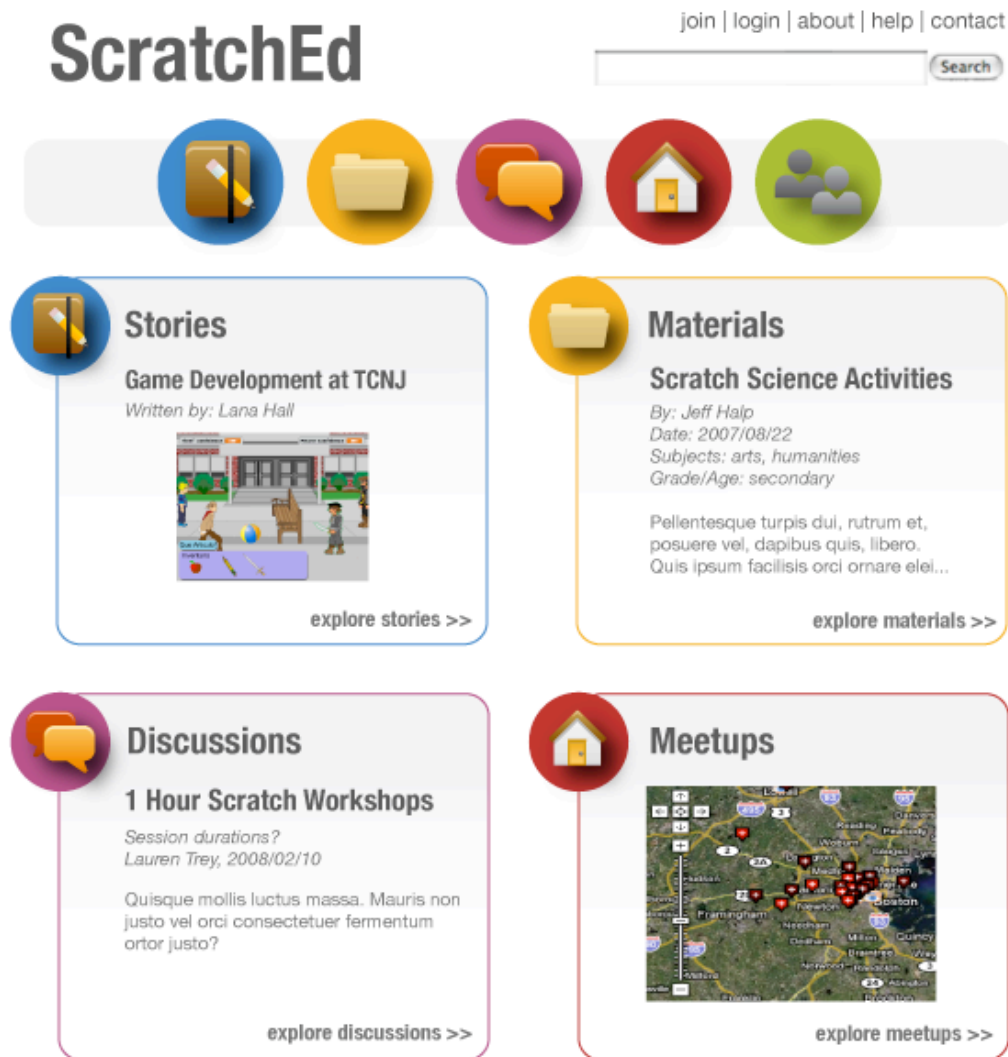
ScratchEd

join | login | about | help | contact

Search

Stories

Game Development at TCNJ

Written by: Lana Hall

explore stories >>

Materials

Scratch Science Activities

By: Jeff Halp
Date: 2007/08/22
Subjects: arts, humanities
Grade/Age: secondary

Pellentesque turpis dui, rutrum et, posuere vel, dapibus quis, libero. Quis ipsum facilisis orci ornare elei...

explore materials >>

Discussions

1 Hour Scratch Workshops

Session durations?
Lauren Trey, 2008/02/10

Quisque mollis luctus massa. Mauris non justo vel orci consectetuer fermentum ortor justo?

explore discussions >>

Meetups

Framingham
Newton
Boston
Quincy

explore meetups >>